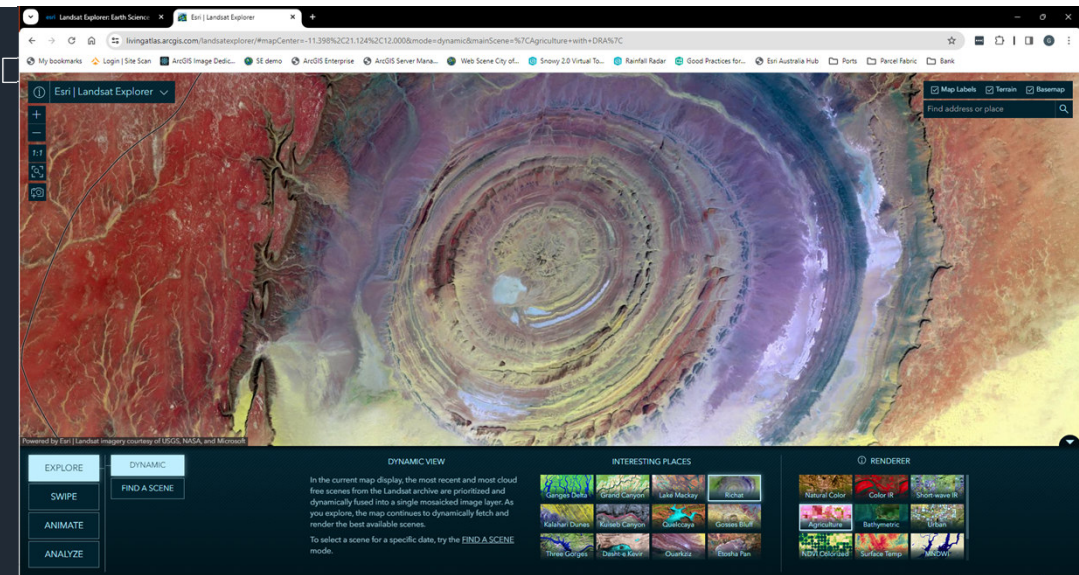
esri Landsat Explorer: Earth Science ×
Esri | Landsat Explorer ×
+

livingatlas.arcgis.com/landsatexplorer/#mapCenter=-11.398%2C21.124%2C12.000&mode=dynamic&mainScene=%7CAgriculture+with+DRA%7C

My bookmarks | Login | Site Scan | ArcGIS Image Dedic... | SE demo | ArcGIS Enterprise | ArcGIS Server Mana... | Web Scene City of... | Snowy 2.0 Virtual To... | Rainfall Radar | Good Practices for... | Esri Australia Hub | Ports | Parcel Fabric | Bank

Esri | Landsat Explorer

Map Labels | Terrain | Basemap

Find address or place

Powered by Esri | Landsat imagery courtesy of USGS, NASA, and Microsoft

EXPLORE
SWIPE
ANIMATE
ANALYZE

DYNAMIC
FIND A SCENE

DYNAMIC VIEW

In the current map display, the most recent and most cloud free scenes from the Landsat archive are prioritized and dynamically fused into a single mosaicked image layer. As you explore, the map continues to dynamically fetch and render the best available scenes.

To select a scene for a specific date, try the FIND A SCENE mode.

INTERESTING PLACES

Ganges Delta | Grand Canyon | Lake Mackay | Richat
Kalahari Dunes | Kuiseb Canyon | Quelccaya | Gosses Bluff
Three Gorges | Dasht-e Kavir | Quarkziz | Etosha Pan

RENDERER

Natural Color | Color IR | Short-wave IR
Agriculture | Bathymetric | Urban
NDVI Colorized | Surface Temp | MNDWI